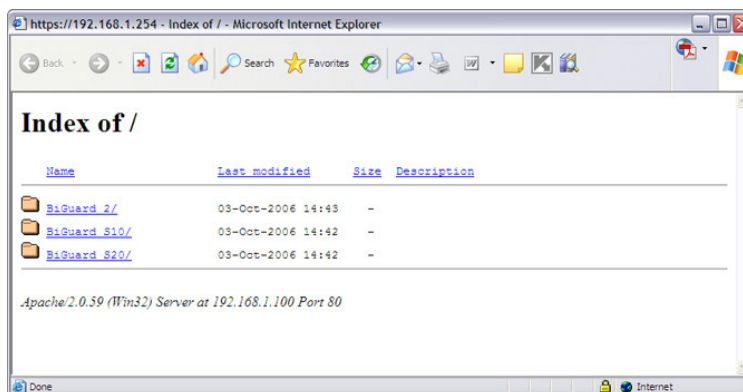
https://192.168.1.254 - Index of / - Microsoft Internet Explorer

Back Search Favorites

Index of /

| Name | Last modified | Size | Description |
|---|---|---|---|
| BiGuard 2/ | 03-Oct-2006 14:43 | - | |
| BiGuard S10/ | 03-Oct-2006 14:42 | - | |
| BiGuard S20/ | 03-Oct-2006 14:42 | - | |

Apache/2.0.59 (Win32) Server at 192.168.1.100 Port 80

Done

Internet